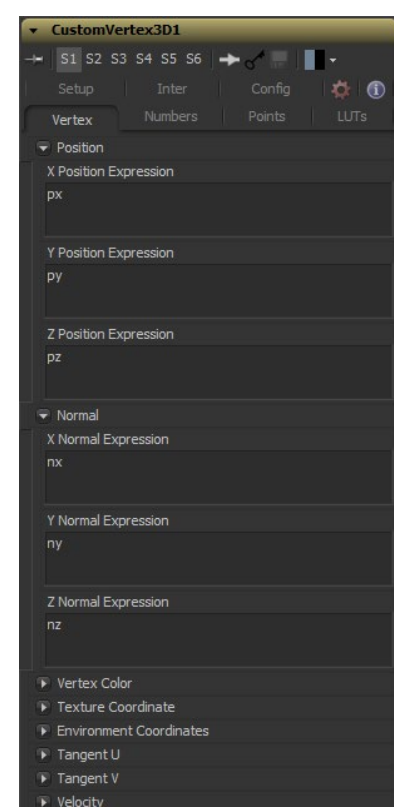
CustomVertex3D1

S1 S2 S3 S4 S5 S6

Setup | Inter | Config

Vertex | Numbers | Points | LUTs

Position

X Position Expression

px

Y Position Expression

py

Z Position Expression

pz

Normal

X Normal Expression

nx

Y Normal Expression

ny

Z Normal Expression

nz

Vertex Color

Texture Coordinate

Environment Coordinates

Tangent U

Tangent V

Velocity